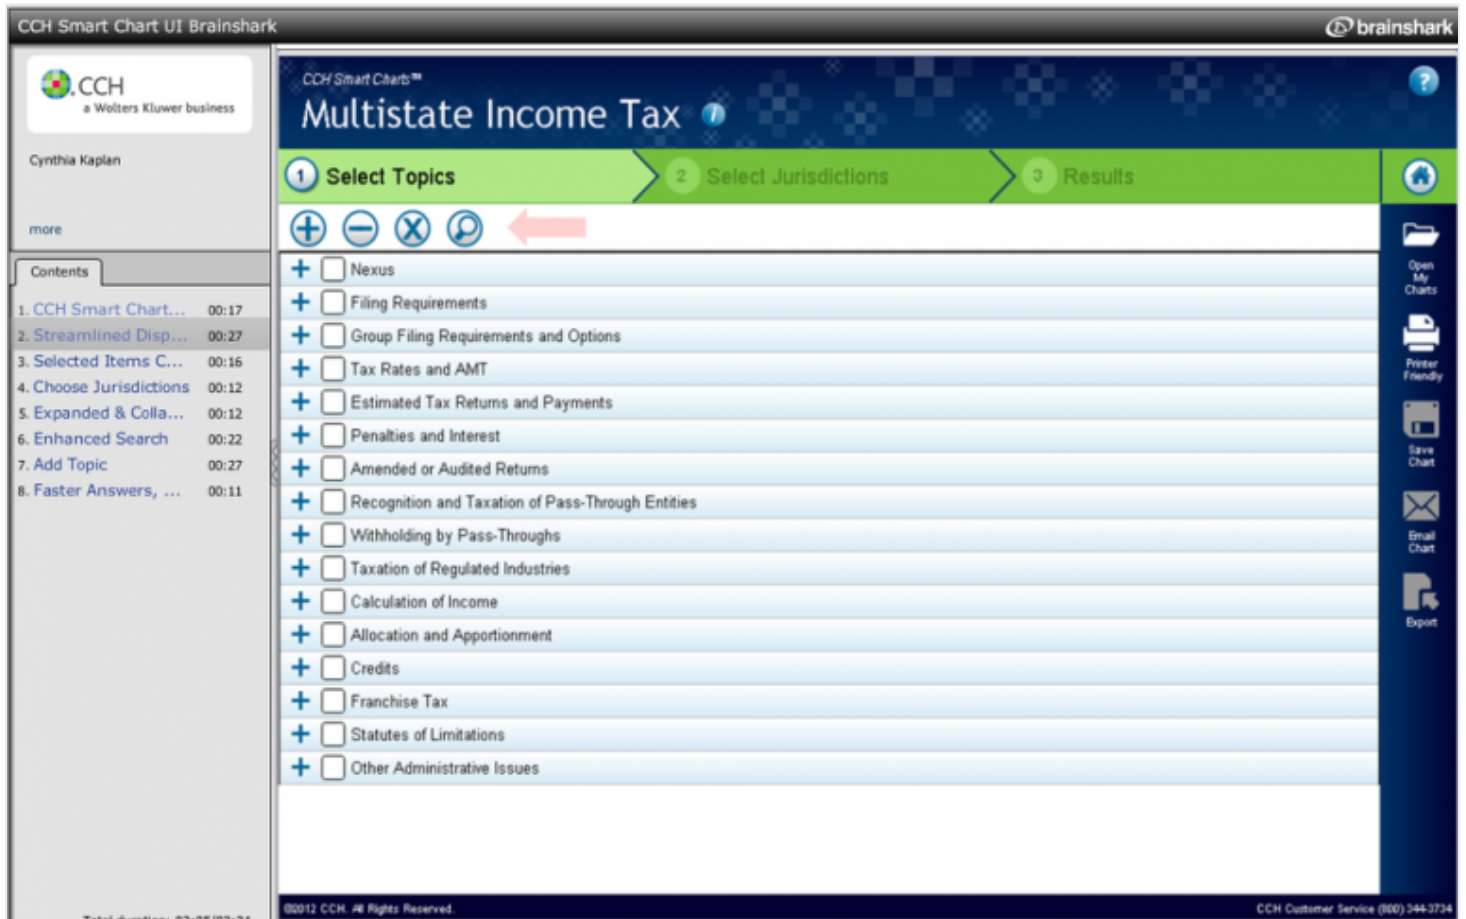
CCH Smart Chart UI Brainshark

brainshark

CCH
a Wolters Kluwer business

Cynthia Kaplan

more

Contents

| | |
|---|---|
| 1. CCH Smart Chart... | 00:17 |
| 2. Streamlined Disp... | 00:27 |
| 3. Selected Items C... | 00:16 |
| 4. Choose Jurisdictions | 00:12 |
| 5. Expanded & Colla... | 00:12 |
| 6. Enhanced Search | 00:22 |
| 7. Add Topic | 00:27 |
| 8. Faster Answers, ... | 00:11 |

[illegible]

CCH Smart Charts™
Multistate Income Tax

1 Select Topics
2 Select Jurisdictions
3 Results

Nexus
Filing Requirements
Group Filing Requirements and Options
Tax Rates and AMT
Estimated Tax Returns and Payments
Penalties and Interest
Amended or Audited Returns
Recognition and Taxation of Pass-Through Entities
Withholding by Pass-Throughs
Taxation of Regulated Industries
Calculation of Income
Allocation and Apportionment
Credits
Franchise Tax
Statutes of Limitations
Other Administrative Issues

Open My Charts
Printer Friendly
Save Chart
Email Chart
Export

©2012 CCH. All Rights Reserved.
CCH Customer Service (800) 344-3734